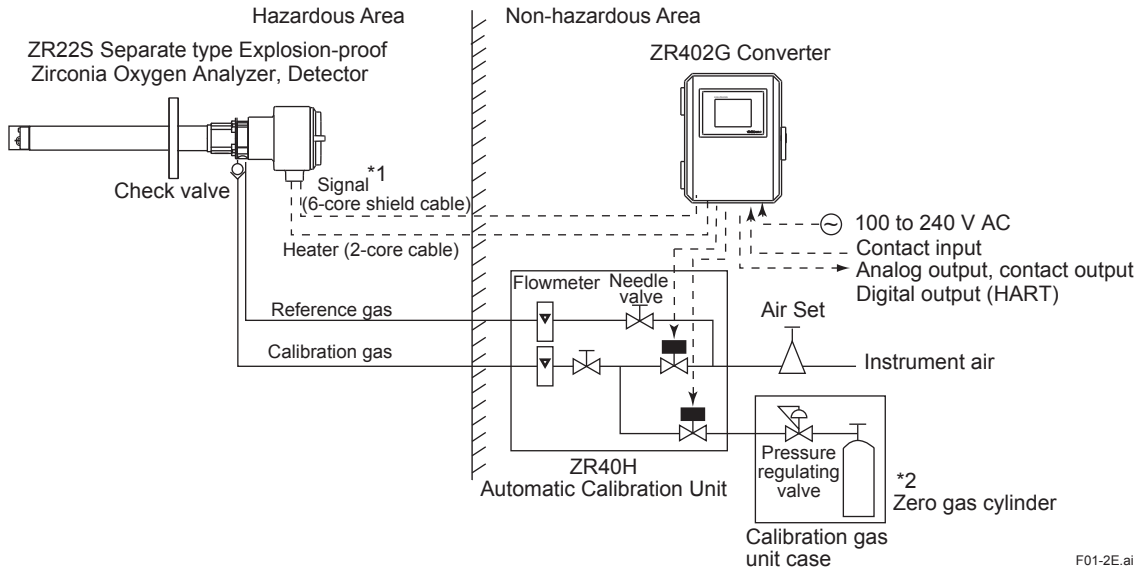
Hazardous Area

Non-hazardous Area

ZR22S Separate type Explosion-proof Zirconia Oxygen Analyzer, Detector

ZR402G Converter

Check valve

Signal *1
(6-core shield cable)

Heater (2-core cable)

100 to 240 V AC
Contact input
Analog output, contact output
Digital output (HART)

Flowmeter

Needle valve

Reference gas

Calibration gas

Air Set

Instrument air

Pressure regulating valve

*2
Zero gas cylinder

ZR40H
Automatic Calibration Unit

Calibration gas unit case

F01-2E.ai